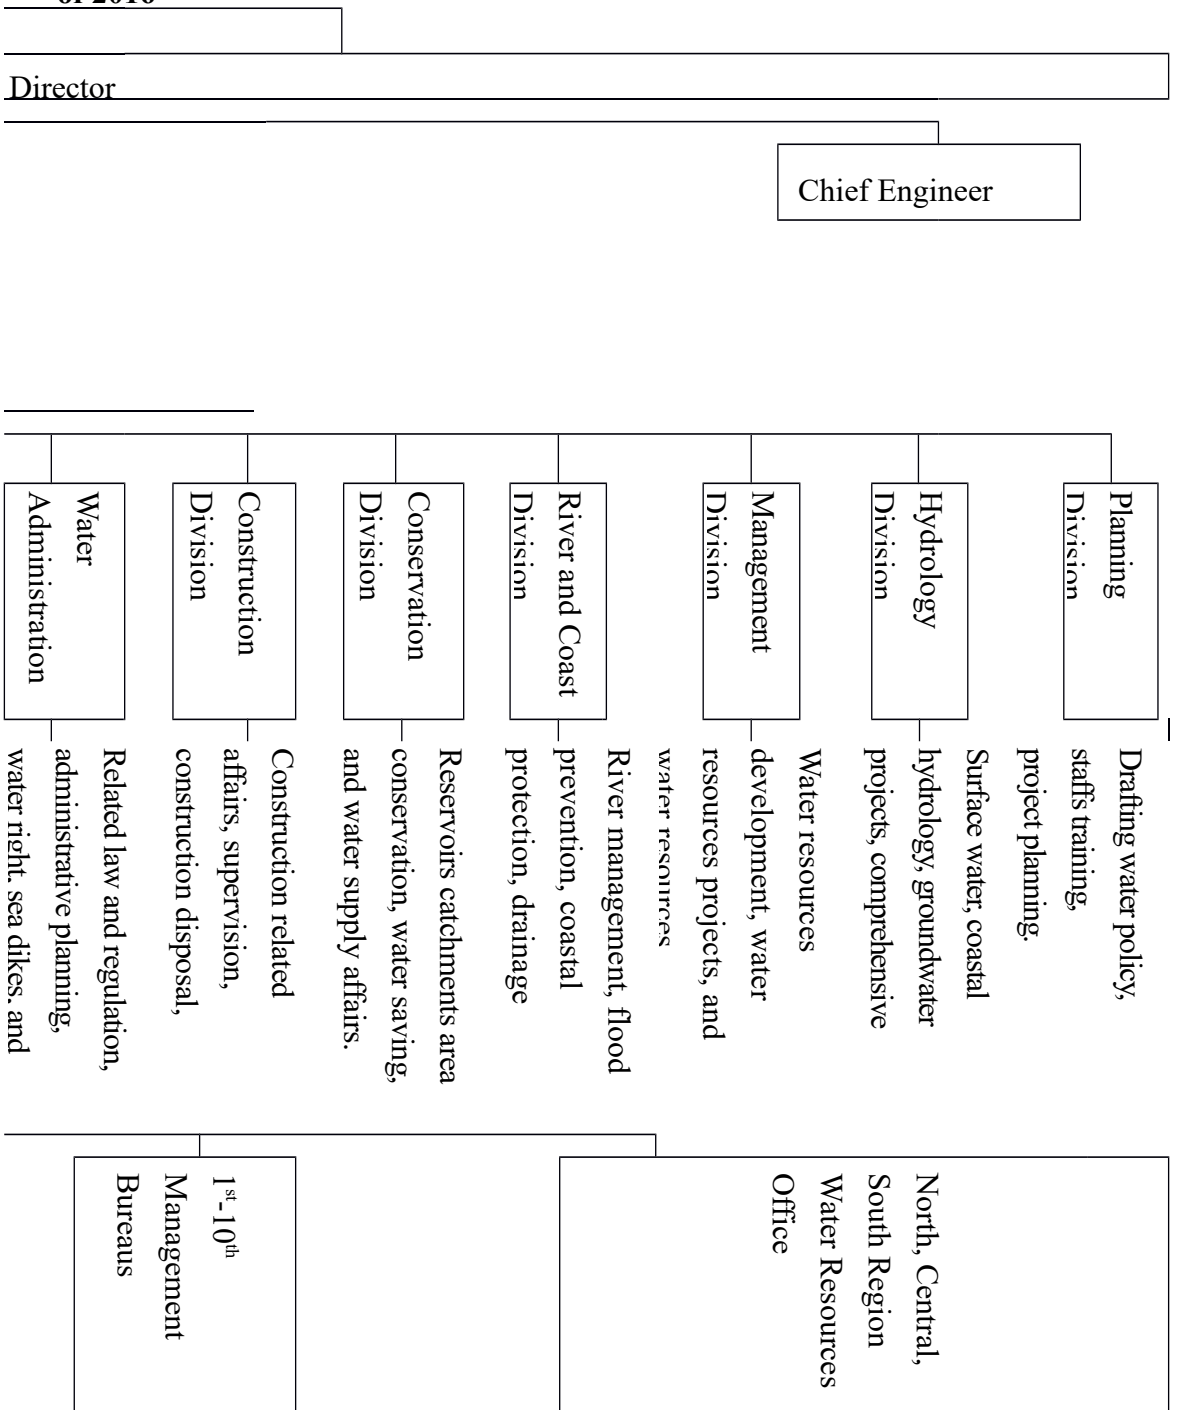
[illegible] 2010

Director

Chief Engineer

Water Administration

Construction Division

Conservation Division

River and Coast Division

Management Division

Hydrology Division

Planning Division

Related law and regulation, administrative planning, water right. sea dikes. and

Construction related affairs, supervision, construction disposal,

Reservoirs catchments area conservation, water saving, and water supply affairs.

River management, flood prevention, coastal protection, drainage

Water resources development, water resources projects, and water resources

Surface water, coastal hydrology, groundwater projects, comprehensive

Drafting water policy, staffs training, project planning.

$1^{st}$-$10^{th}$ Management Bureaus

North, Central, South Region Water Resources Office